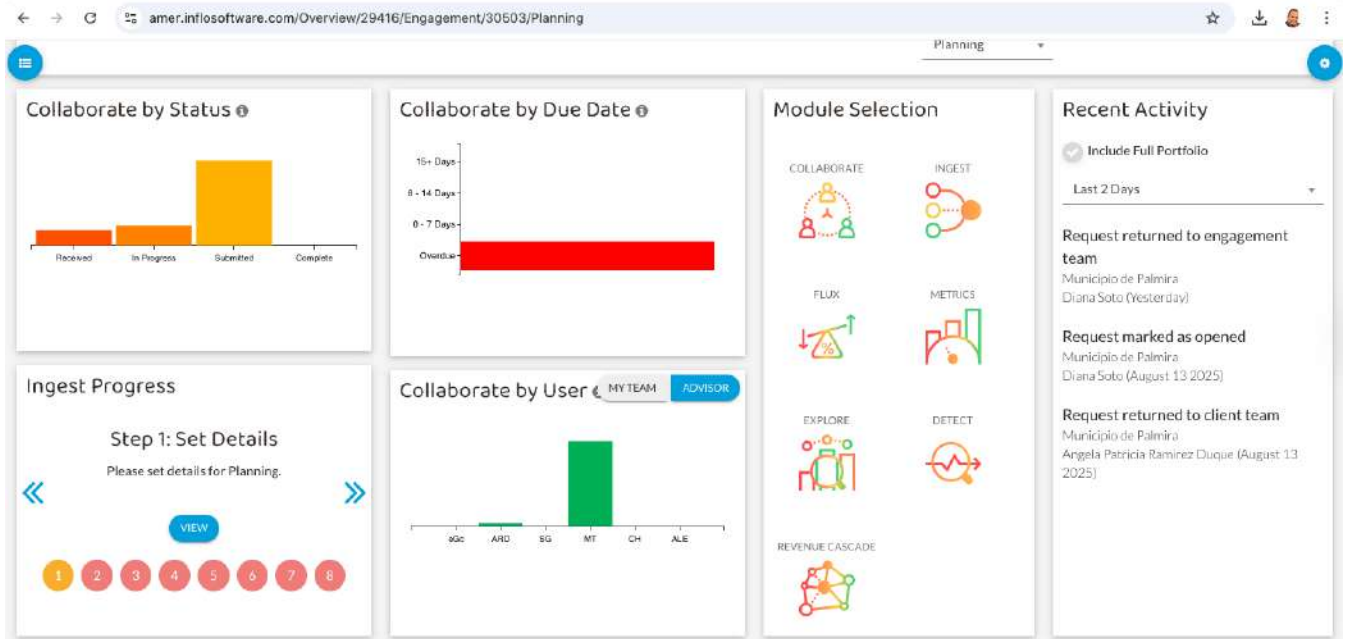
amer.inflosoftware.com/Overview/29416/Engagement/30503/Planning

Planning

Collaborate by Status

Received
In Progress
Submitted
Complete

Collaborate by Due Date

15+ Days
8 - 14 Days
0 - 7 Days
Overdue

Module Selection

COLLABORATE
INGEST
FLUX
METRICS
EXPLORE
DETECT
REVENUE CASCADE

Recent Activity

Include Full Portfolio

Last 2 Days

Request returned to engagement team
Municipio de Palmira
Diana Soto (Yesterday)

Request marked as opened
Municipio de Palmira
Diana Soto (August 13 2025)

Request returned to client team
Municipio de Palmira
Angela Patricia Ramirez Duque (August 13 2025)

Ingest Progress

Step 1: Set Details
Please set details for Planning.

VIEW

1 2 3 4 5 6 7 8

Collaborate by User

MY TEAM
ADVISOR

sGc
ARD
SG
MT
CH
ALE